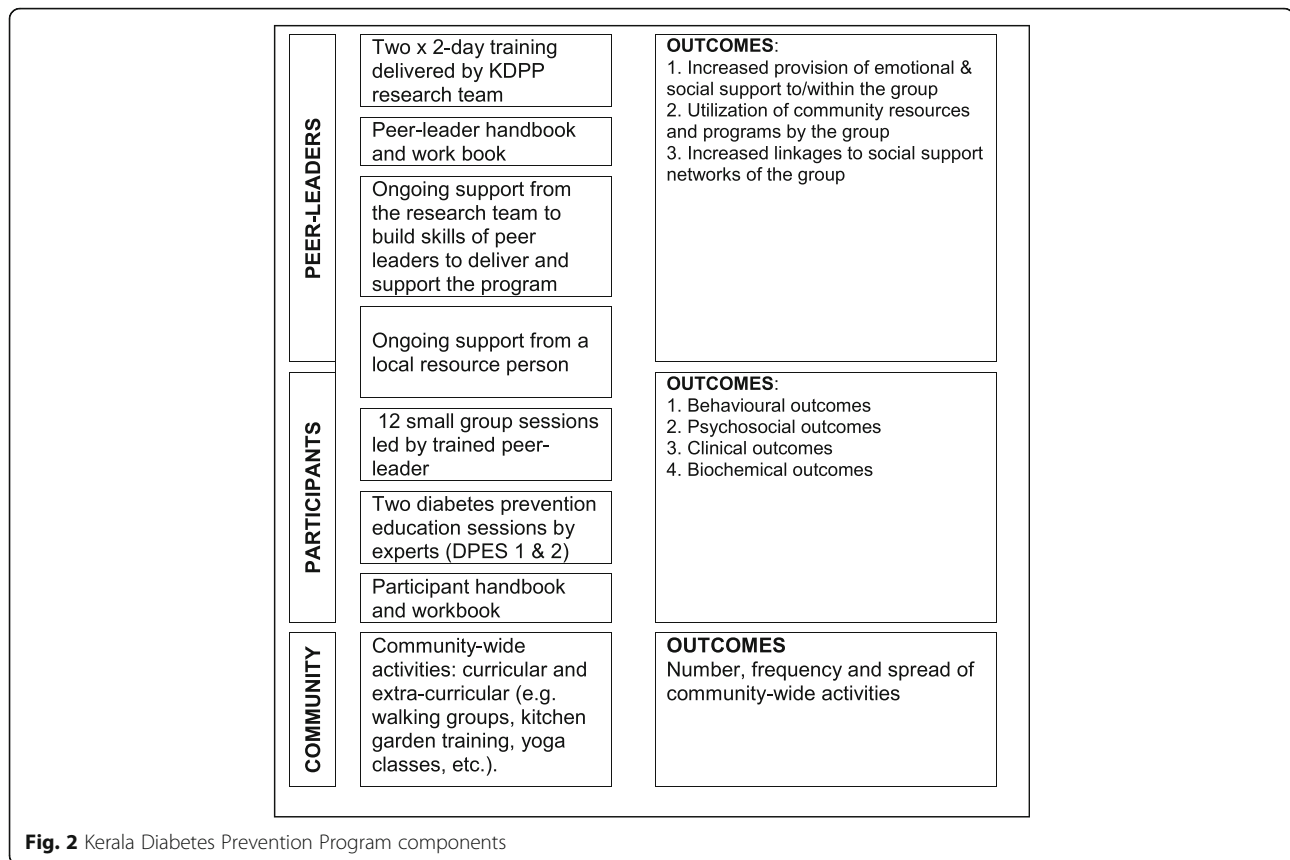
PEER-LEADERS

Two x 2-day training delivered by KDPP research team

Peer-leader handbook and work book

Ongoing support from the research team to build skills of peer leaders to deliver and support the program

Ongoing support from a local resource person

OUTCOMES:
1. Increased provision of emotional & social support to/within the group
2. Utilization of community resources and programs by the group
3. Increased linkages to social support networks of the group

PARTICIPANTS

12 small group sessions led by trained peer-leader

Two diabetes prevention education sessions by experts (DPES 1 & 2)

Participant handbook and workbook

OUTCOMES:
1. Behavioural outcomes
2. Psychosocial outcomes
3. Clinical outcomes
4. Biochemical outcomes

COMMUNITY

Community-wide activities: curricular and extra-curricular (e.g. walking groups, kitchen garden training, yoga classes, etc.).

OUTCOMES
Number, frequency and spread of community-wide activities

Fig. 2 Kerala Diabetes Prevention Program components